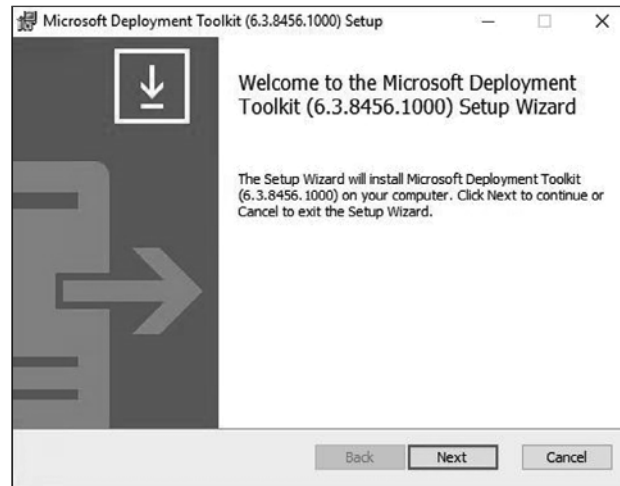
Microsoft Deployment Toolkit (6.3.8456.1000) Setup

Welcome to the Microsoft Deployment Toolkit (6.3.8456.1000) Setup Wizard

The Setup Wizard will install Microsoft Deployment Toolkit (6.3.8456.1000) on your computer. Click Next to continue or Cancel to exit the Setup Wizard.

Back Next Cancel